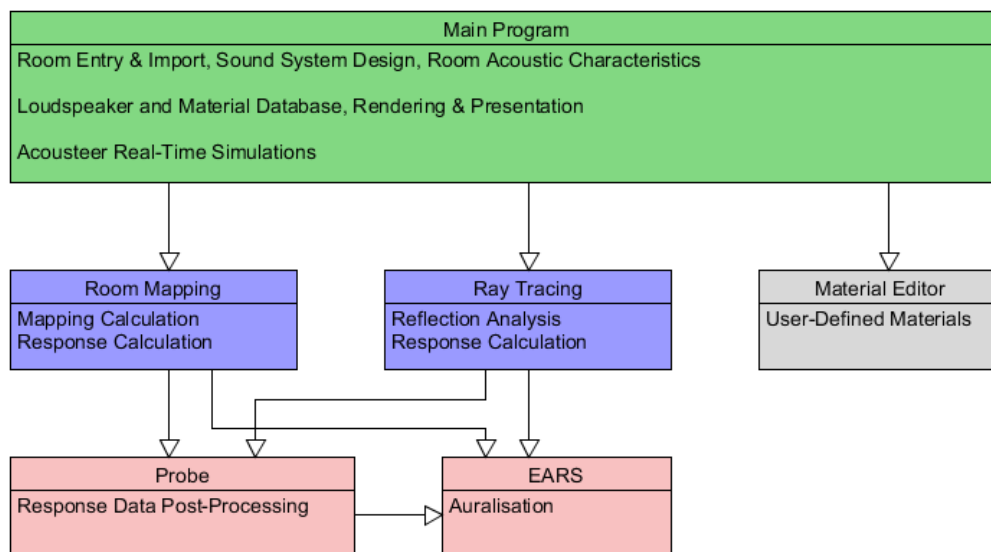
Main Program

Room Entry & Import, Sound System Design, Room Acoustic Characteristics

Loudspeaker and Material Database, Rendering & Presentation

Acousteer Real-Time Simulations

Room Mapping

Mapping Calculation
Response Calculation

Ray Tracing

Reflection Analysis
Response Calculation

Material Editor

User-Defined Materials

Probe

Response Data Post-Processing

EARS

Auralisation